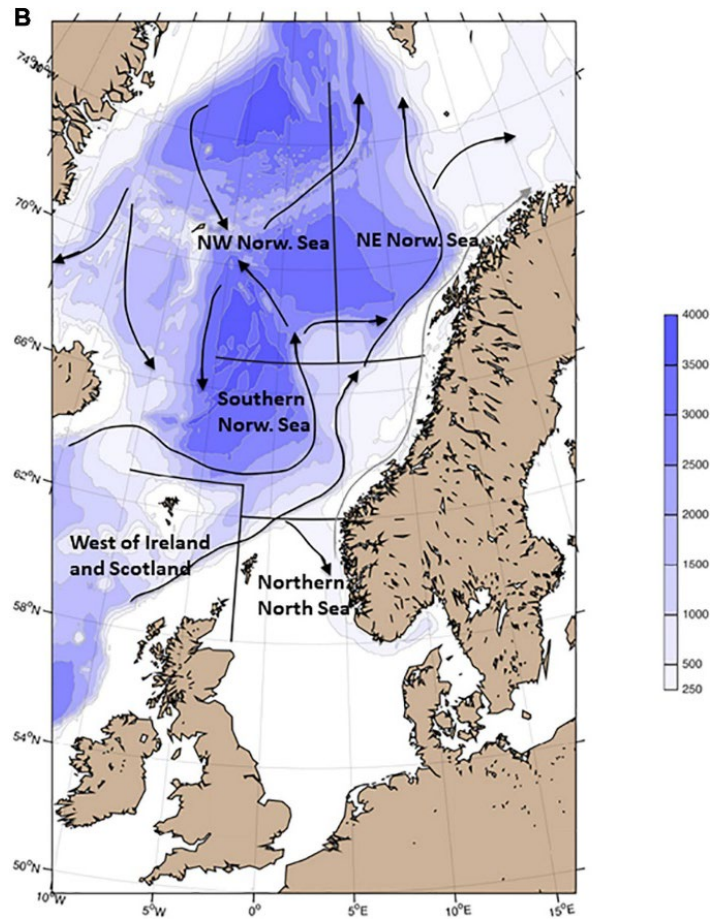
B

74°N
70°N
66°N
62°N
58°N
54°N
50°N

NW Norw. Sea
NE Norw. Sea
Southern Norw. Sea
West of Ireland and Scotland
Northern North Sea

10°W
5°W
0°
5°E
10°E
15°E

4000
3500
3000
2500
2000
1500
1000
500
250